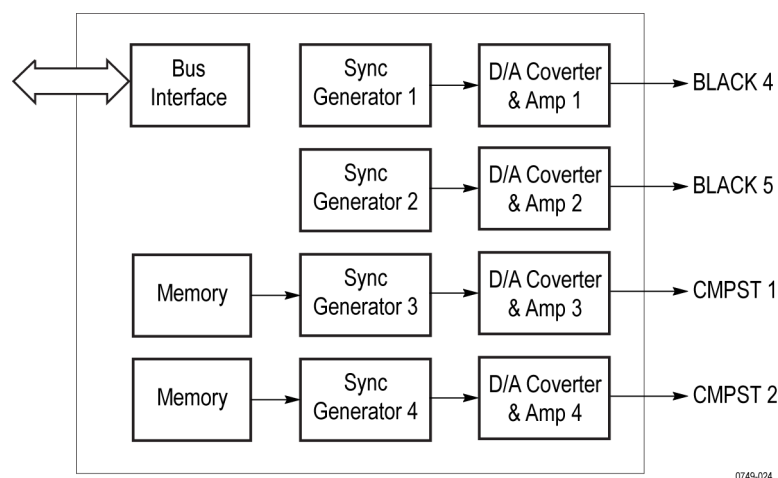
Bus Interface

Sync Generator 1

D/A Coverter & Amp 1

BLACK 4

Sync Generator 2

D/A Coverter & Amp 2

BLACK 5

Memory

Sync Generator 3

D/A Coverter & Amp 3

CMPST 1

Memory

Sync Generator 4

D/A Coverter & Amp 4

CMPST 2

0749-024